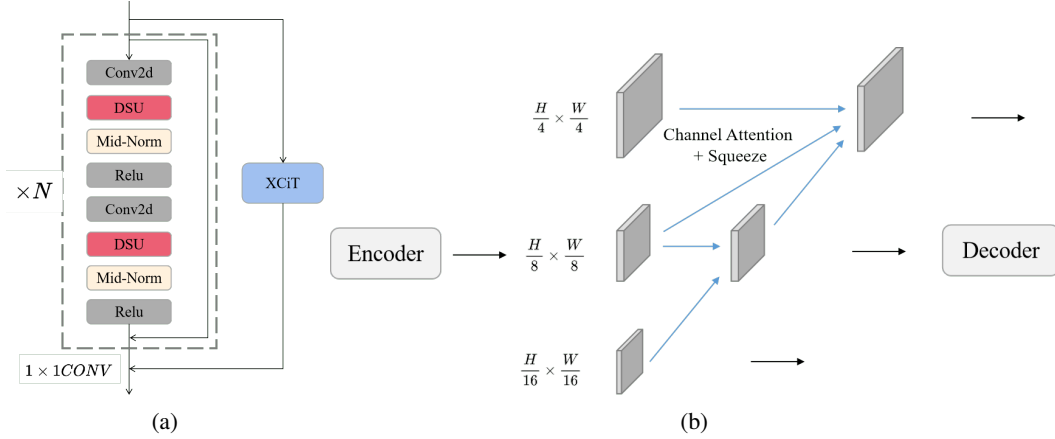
Conv2d

DSU

Mid-Norm

Relu

Conv2d

DSU

Mid-Norm

Relu

$\times N$

XCiT

$1 \times 1CONV$

(a)

$\frac{H}{4} \times \frac{W}{4}$

Channel Attention + Squeeze

Encoder

$\frac{H}{8} \times \frac{W}{8}$

Decoder

$\frac{H}{16} \times \frac{W}{16}$

(b)